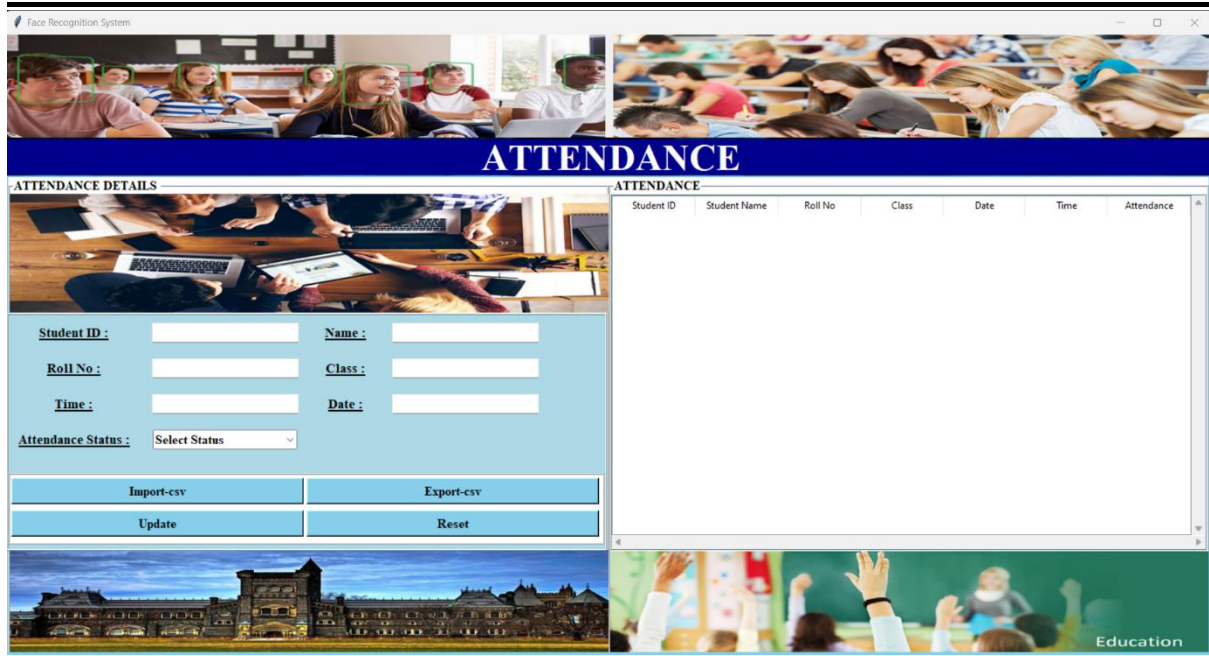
Face Recognition System

ATTENDANCE

ATTENDANCE DETAILS

Student ID :
Name :
Roll No :
Class :
Time :
Date :
Attendance Status :
Select Status

Import-csv
Export-csv
Update
Reset

ATTENDANCE

| Student ID | Student Name | Roll No | Class | Date | Time | Attendance |
|---|---|---|---|---|---|---|

Education